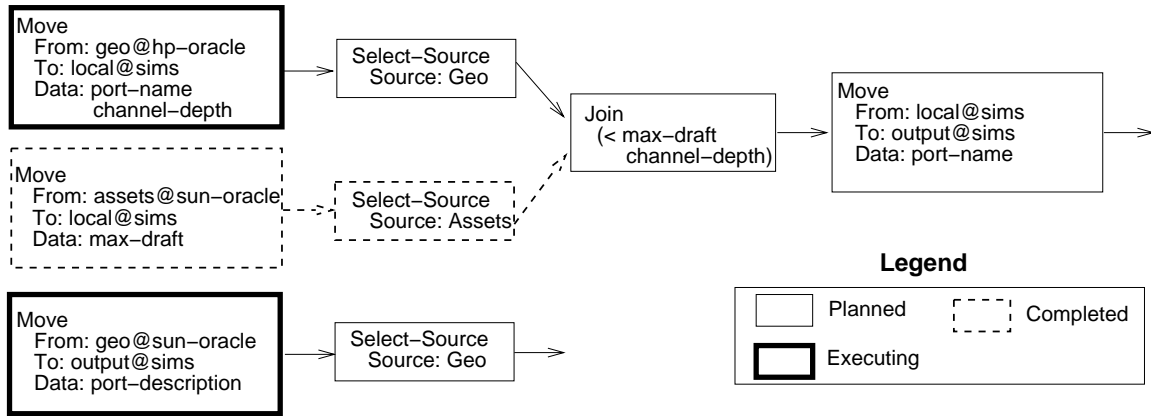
Move
From: geo@hp−oracle
To: local@sims
Data: port−name
channel−depth

Select−Source
Source: Geo

Join
(< max−draft
channel−depth)

Move
From: local@sims
To: output@sims
Data: port−name

Move
From: assets@sun−oracle
To: local@sims
Data: max−draft

Select−Source
Source: Assets

Legend

Planned

Completed

Executing

Move
From: geo@sun−oracle
To: output@sims
Data: port−description

Select−Source
Source: Geo